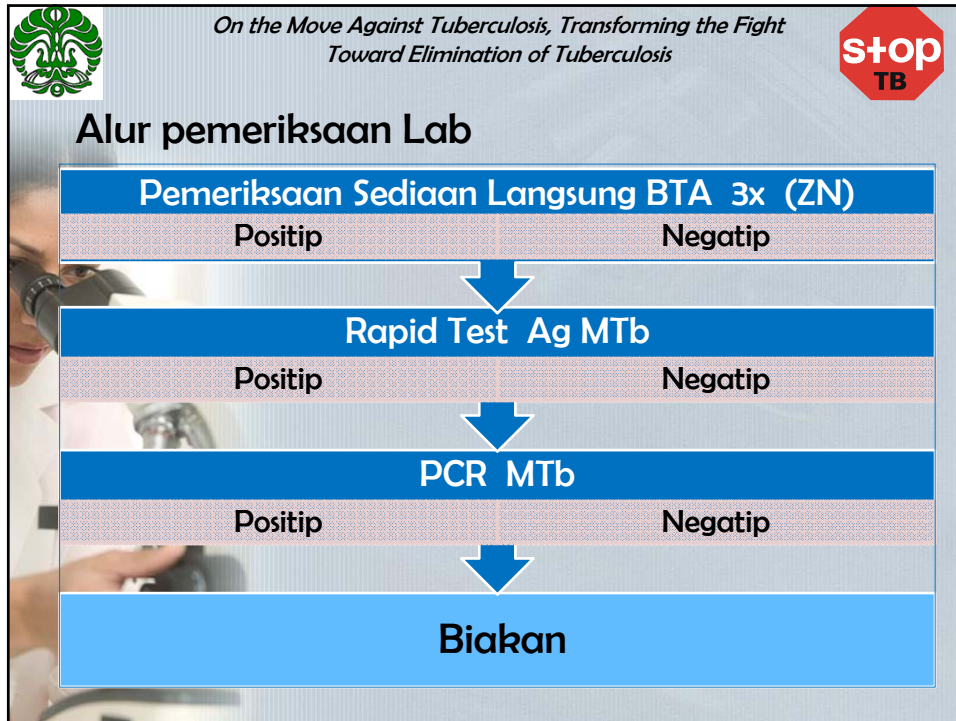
On the Move Against Tuberculosis, Transforming the Fight Toward Elimination of Tuberculosis

stop TB

Alur pemeriksaan Lab

Pemeriksaan Sediaan Langsung BTA 3x (ZN)

Positip Negatip

Rapid Test Ag MTb

Positip Negatip

PCR MTb

Positip Negatip

Biakan